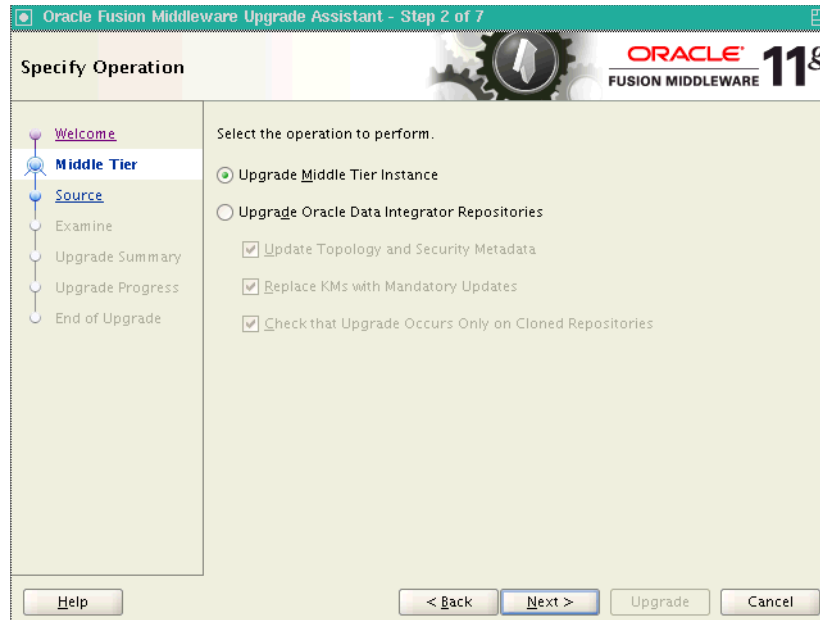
Oracle Fusion Middleware Upgrade Assistant - Step 2 of 7

Specify Operation

ORACLE
FUSION MIDDLEWARE
11g

Welcome
Middle Tier
Source
Examine
Upgrade Summary
Upgrade Progress
End of Upgrade

Select the operation to perform.

Upgrade Middle Tier Instance

Upgrade Oracle Data Integrator Repositories

Update Topology and Security Metadata

Replace KMs with Mandatory Updates

Check that Upgrade Occurs Only on Cloned Repositories

Help

< Back

Next >

Upgrade

Cancel